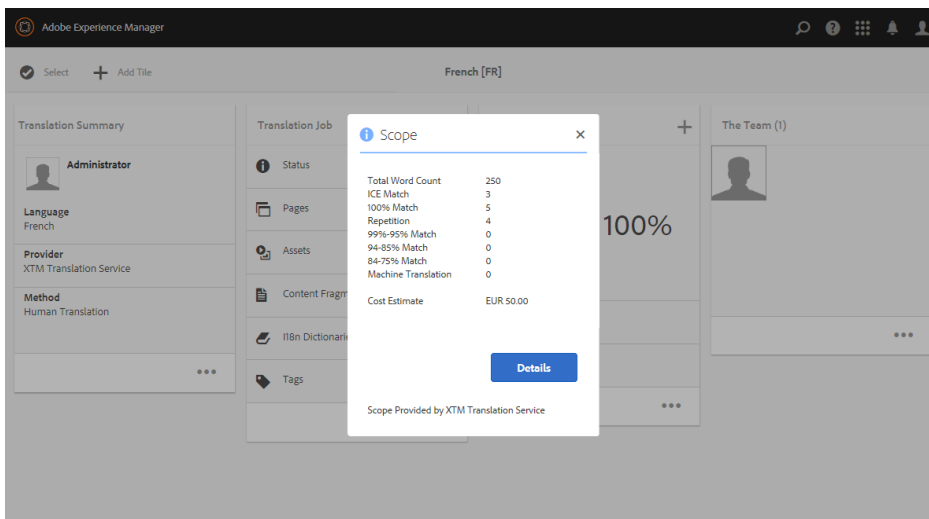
Adobe Experience Manager

Select Add Tile

French [FR]

Translation Summary

Administrator

Language
French

Provider
XTM Translation Service

Method
Human Translation

•••

Translation Job

Status

Pages

Assets

Content Fragm

I18n Dictionari

Tags

100%

•••

The Team (1)

•••

Scope

| | |
|---|---|
| Total Word Count | 250 |
| ICE Match | 3 |
| 100% Match | 5 |
| Repetition | 4 |
| 99%-95% Match | 0 |
| 94-85% Match | 0 |
| 84-75% Match | 0 |
| Machine Translation | 0 |
| Cost Estimate | EUR 50.00 |

Details

Scope Provided by XTM Translation Service